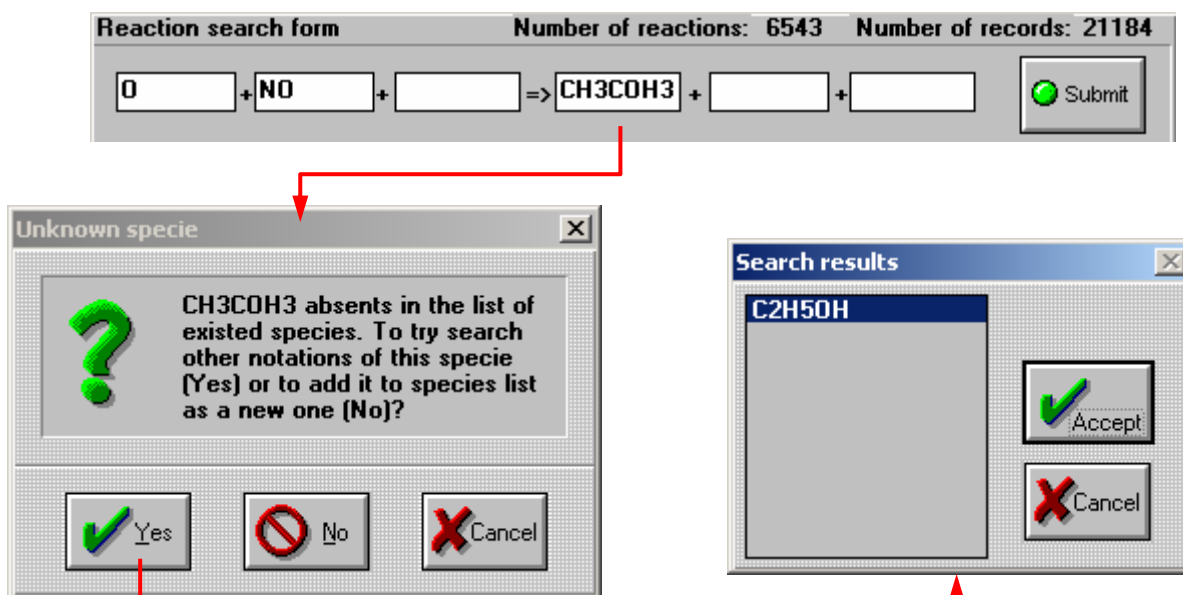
Reaction search form Number of reactions: 6543 Number of records: 21184

O + NO + => CH3COH3 + +

Submit

Unknown specie

CH3COH3 absents in the list of existed species. To try search other notations of this specie (Yes) or to add it to species list as a new one (No)?

Yes No Cancel

Search results

C2H5OH

Accept

Cancel